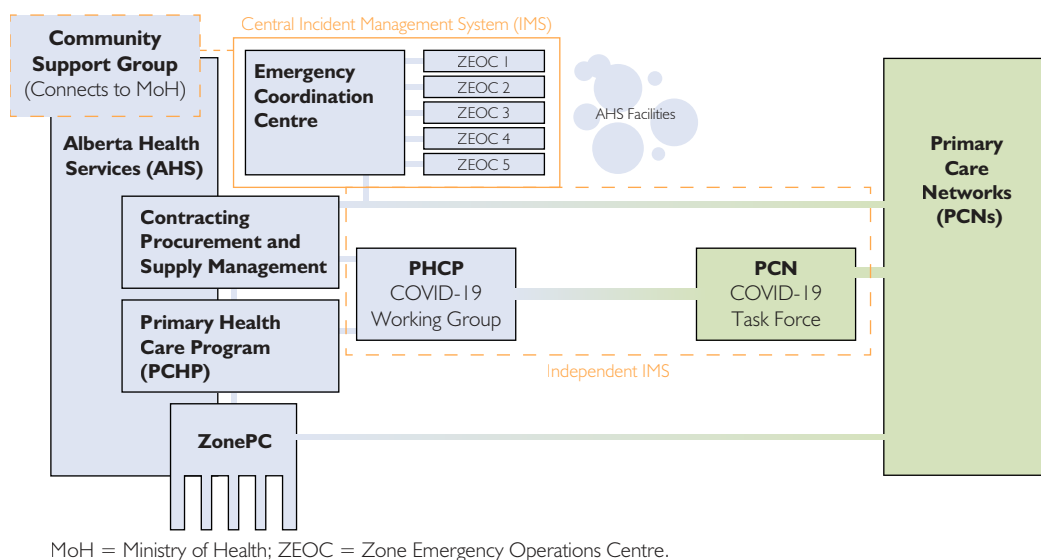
Community Support Group (Connects to MoH)

Central Incident Management System (IMS)

Emergency Coordination Centre

ZEOC 1
ZEOC 2
ZEOC 3
ZEOC 4
ZEOC 5

AHS Facilities

Alberta Health Services (AHS)

Primary Care Networks (PCNs)

Contracting Procurement and Supply Management

PHCP COVID-19 Working Group

PCN COVID-19 Task Force

Primary Health Care Program (PCHP)

Independent IMS

ZonePC

MoH = Ministry of Health; ZEOC = Zone Emergency Operations Centre.